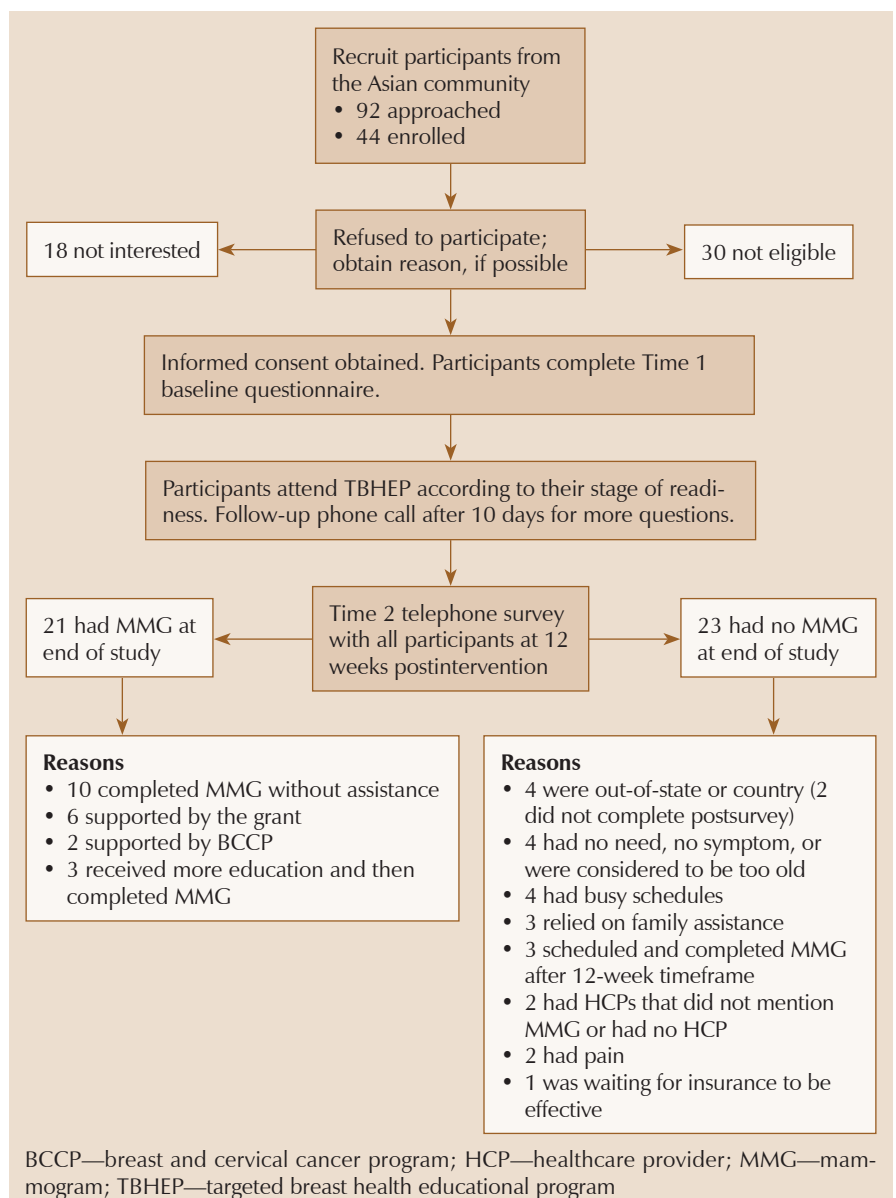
Recruit participants from the Asian community
• 92 approached
• 44 enrolled

18 not interested

Refused to participate; obtain reason, if possible

30 not eligible

Informed consent obtained. Participants complete Time 1 baseline questionnaire.

Participants attend TBHEP according to their stage of readiness. Follow-up phone call after 10 days for more questions.

21 had MMG at end of study

Time 2 telephone survey with all participants at 12 weeks postintervention

23 had no MMG at end of study

Reasons
• 10 completed MMG without assistance
• 6 supported by the grant
• 2 supported by BCCP
• 3 received more education and then completed MMG

Reasons
• 4 were out-of-state or country (2 did not complete postsurvey)
• 4 had no need, no symptom, or were considered to be too old
• 4 had busy schedules
• 3 relied on family assistance
• 3 scheduled and completed MMG after 12-week timeframe
• 2 had HCPs that did not mention MMG or had no HCP
• 2 had pain
• 1 was waiting for insurance to be effective

BCCP—breast and cervical cancer program; HCP—healthcare provider; MMG—mammogram; TBHEP—targeted breast health educational program